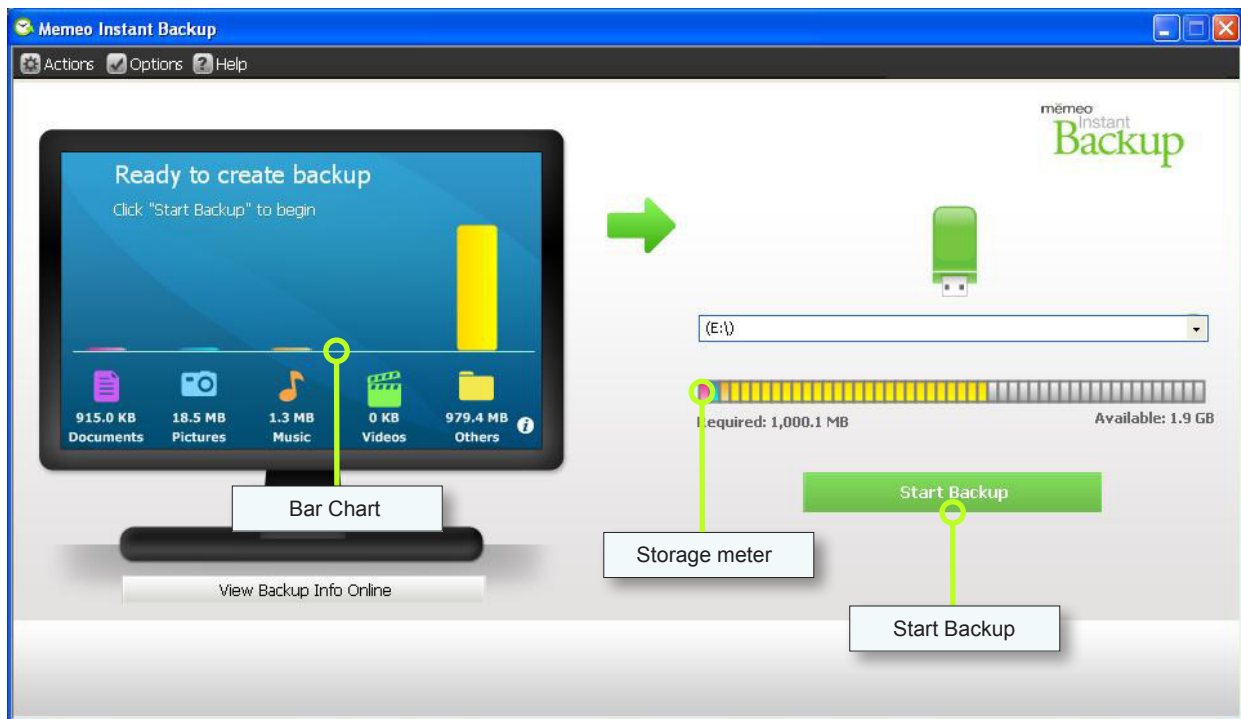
Memeo Instant Backup

Actions Options Help

Ready to create backup

Click "Start Backup" to begin

915.0 KB Documents

18.5 MB Pictures

1.3 MB Music

0 KB Videos

979.4 MB Others

Bar Chart

View Backup Info Online

memeo Instant Backup

(E:\)

Required: 1,000.1 MB

Available: 1.9 GB

Start Backup

Storage meter

Start Backup